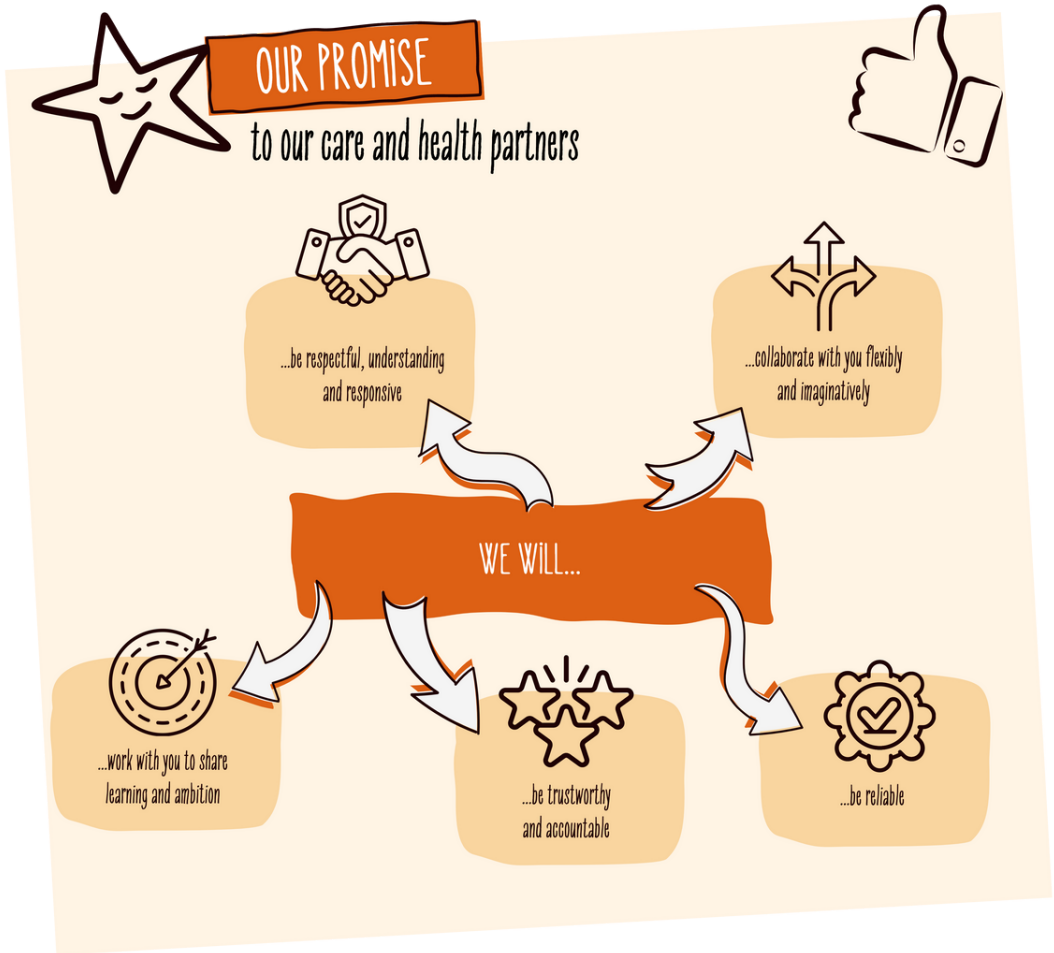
OUR PROMISE
to our care and health partners

...be respectful, understanding and responsive

...collaborate with you flexibly and imaginatively

WE WILL...

...work with you to share learning and ambition

...be trustworthy and accountable

...be reliable